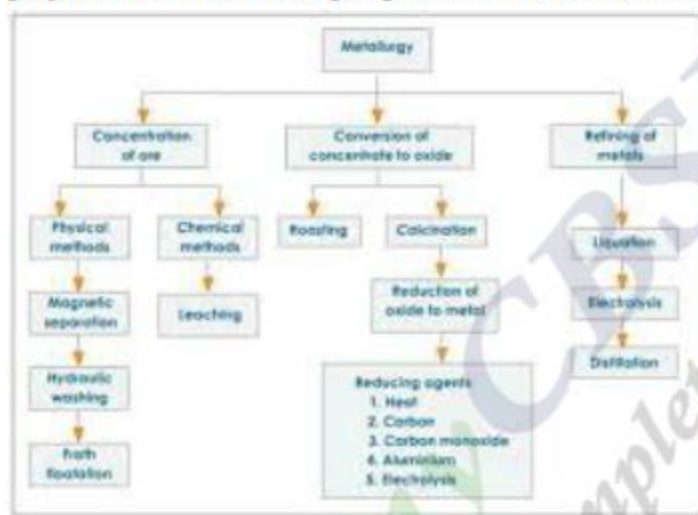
Metallurgy

Concentration of ore

Conversion of concentrate to oxide

Refining of metals

Physical methods

Chemical methods

Roasting

Calcination

Liquation

Magnetic separation

Leaching

Reduction of oxide to metal

Electrolysis

Hydraulic washing

Distillation

Reducing agents
1. Heat
2. Carbon
3. Carbon monoxide
4. Aluminium
5. Electrolysis

Froth floatation